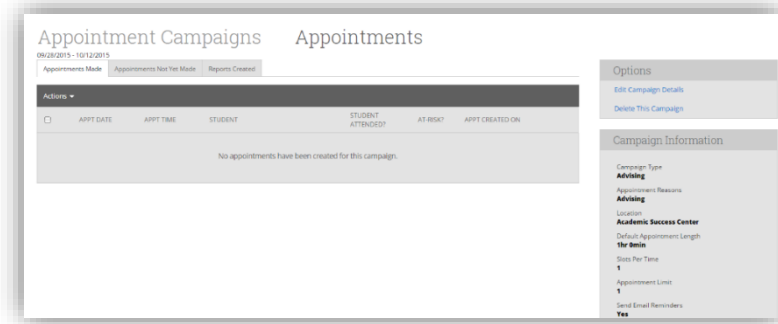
Appointment Campaigns Appointments

09/28/2015 - 10/12/2015

Appointments Made | Appointments Not Yet Made | Reports Created

Actions ▾

| | APPT DATE | APPT TIME | STUDENT | STUDENT ATTENDED? | AT-RISK? | APPT CREATED ON |
|---|---|---|---|---|---|---|

No appointments have been created for this campaign.

Options

Edit Campaign Details

Delete This Campaign

Campaign Information

Campaign Type
Advising

Appointment Reasons
Advising

Location
Academic Success Center

Default Appointment Length
1hr 0min

Slots Per Time
1

Appointment Limit
1

Send Email Reminders
Yes